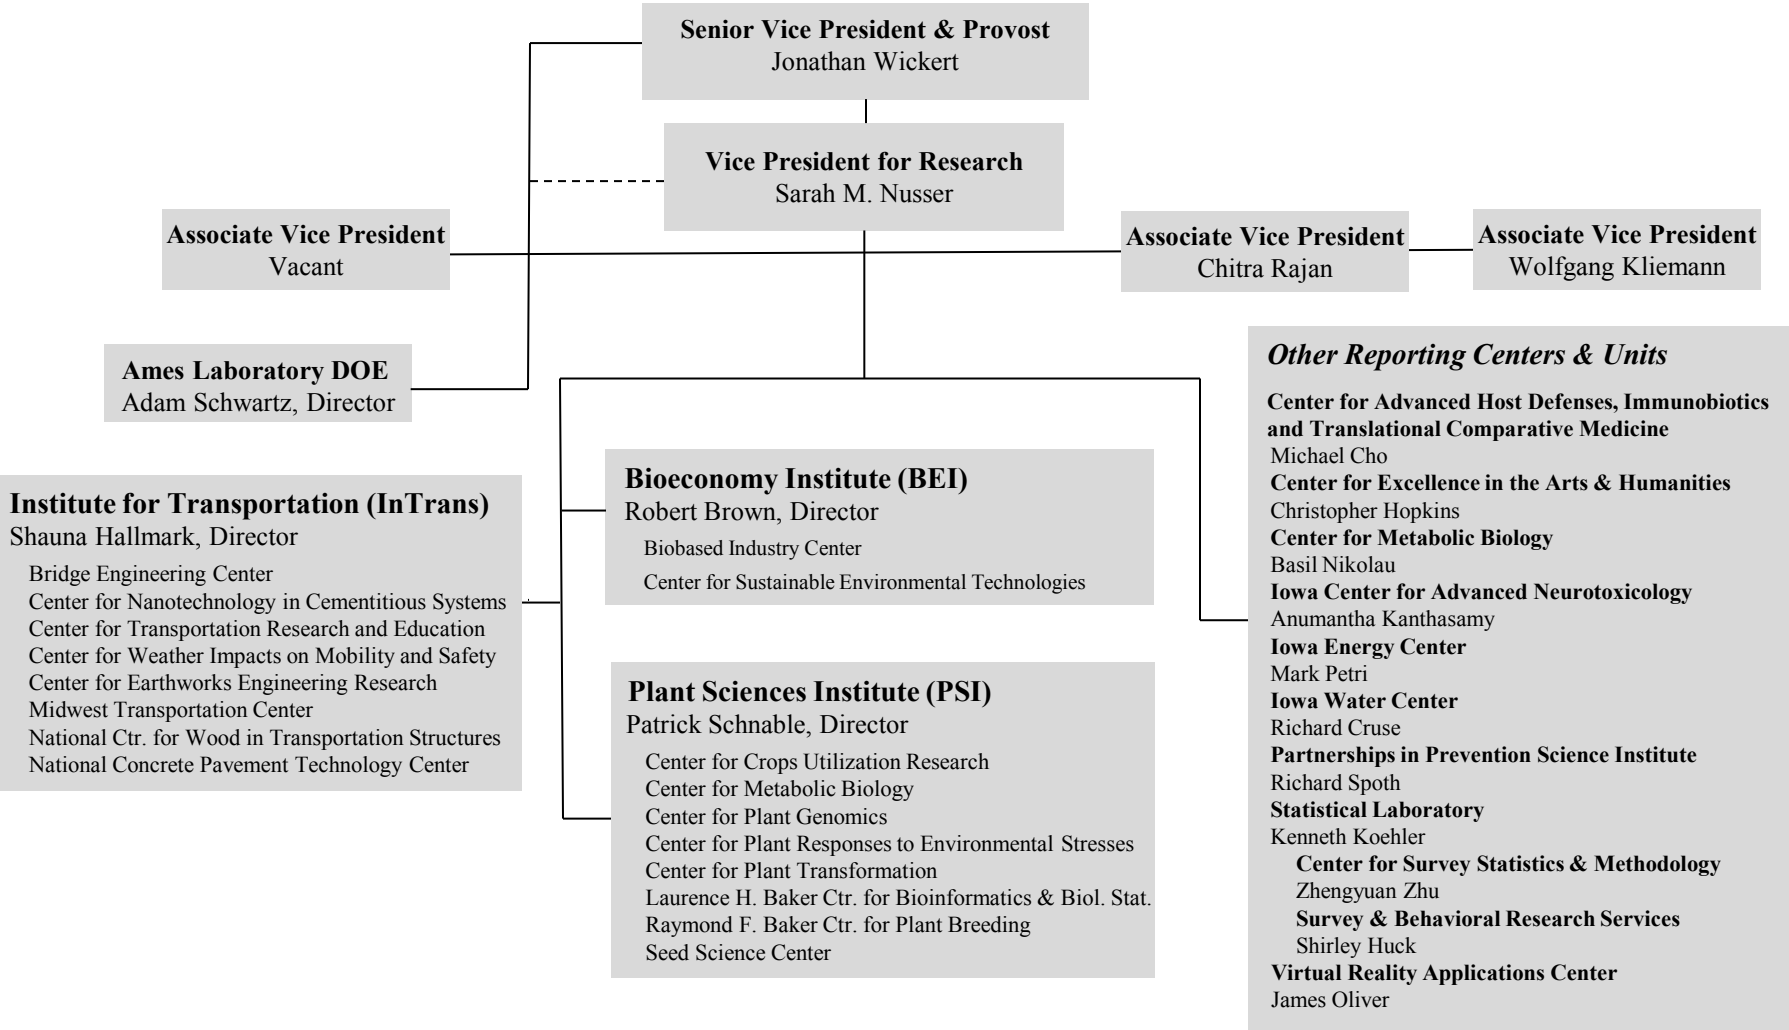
**Senior Vice President & Provost**
Jonathan Wickert

**Vice President for Research**
Sarah M. Nusser

**Associate Vice President**
Vacant

**Associate Vice President**
Chitra Rajan

**Associate Vice President**
Wolfgang Kliemann

**Ames Laboratory DOE**
Adam Schwartz, Director

**Institute for Transportation (InTrans)**
Shauna Hallmark, Director
Bridge Engineering Center
Center for Nanotechnology in Cementitious Systems
Center for Transportation Research and Education
Center for Weather Impacts on Mobility and Safety
Center for Earthworks Engineering Research
Midwest Transportation Center
National Ctr. for Wood in Transportation Structures
National Concrete Pavement Technology Center

**Bioeconomy Institute (BEI)**
Robert Brown, Director
Biobased Industry Center
Center for Sustainable Environmental Technologies

**Plant Sciences Institute (PSI)**
Patrick Schnable, Director
Center for Crops Utilization Research
Center for Metabolic Biology
Center for Plant Genomics
Center for Plant Responses to Environmental Stresses
Center for Plant Transformation
Laurence H. Baker Ctr. for Bioinformatics & Biol. Stat.
Raymond F. Baker Ctr. for Plant Breeding
Seed Science Center

*Other Reporting Centers & Units*
**Center for Advanced Host Defenses, Immunobiotics and Translational Comparative Medicine**
Michael Cho
**Center for Excellence in the Arts & Humanities**
Christopher Hopkins
**Center for Metabolic Biology**
Basil Nikolau
**Iowa Center for Advanced Neurotoxicology**
Anumantha Kanthasamy
**Iowa Energy Center**
Mark Petri
**Iowa Water Center**
Richard Cruse
**Partnerships in Prevention Science Institute**
Richard Spoth
**Statistical Laboratory**
Kenneth Koehler
**Center for Survey Statistics & Methodology**
Zhengyuan Zhu
**Survey & Behavioral Research Services**
Shirley Huck
**Virtual Reality Applications Center**
James Oliver